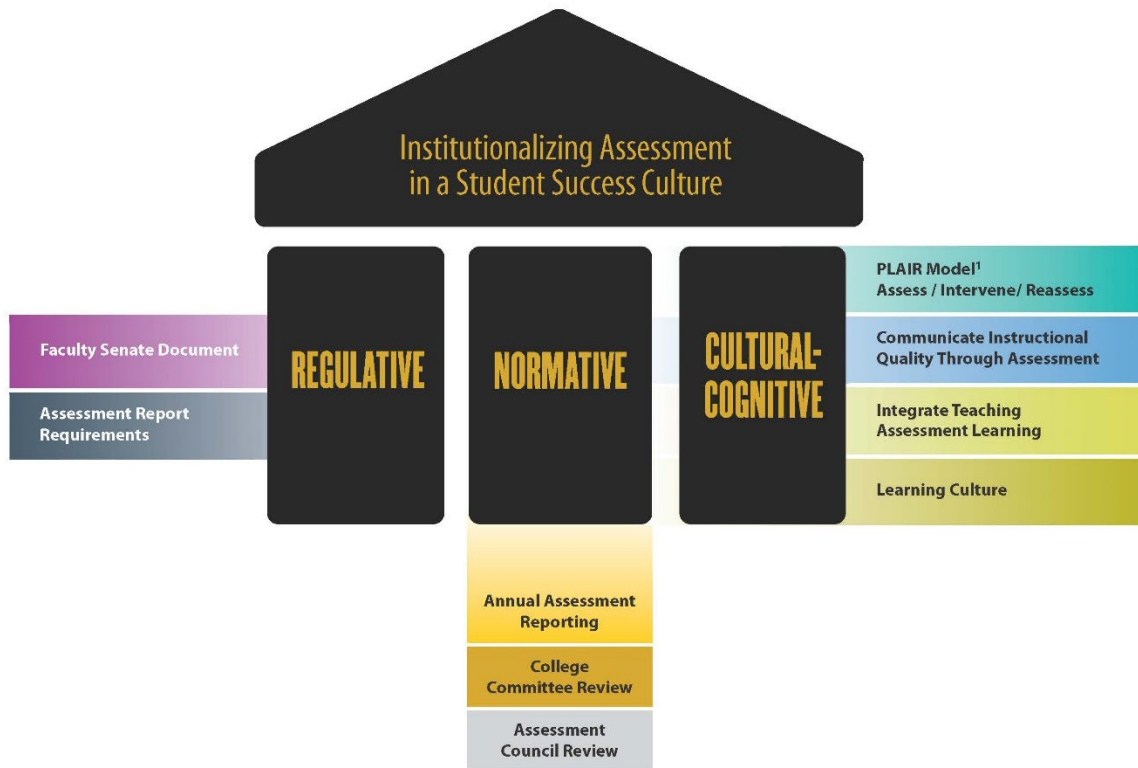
Institutionalizing Assessment in a Student Success Culture

Faculty Senate Document

Assessment Report Requirements

REGULATIVE

NORMATIVE

CULTURAL-COGNITIVE

PLAIR Model$^1$
Assess / Intervene/ Reassess

Communicate Instructional Quality Through Assessment

Integrate Teaching Assessment Learning

Learning Culture

Annual Assessment Reporting

College Committee Review

Assessment Council Review